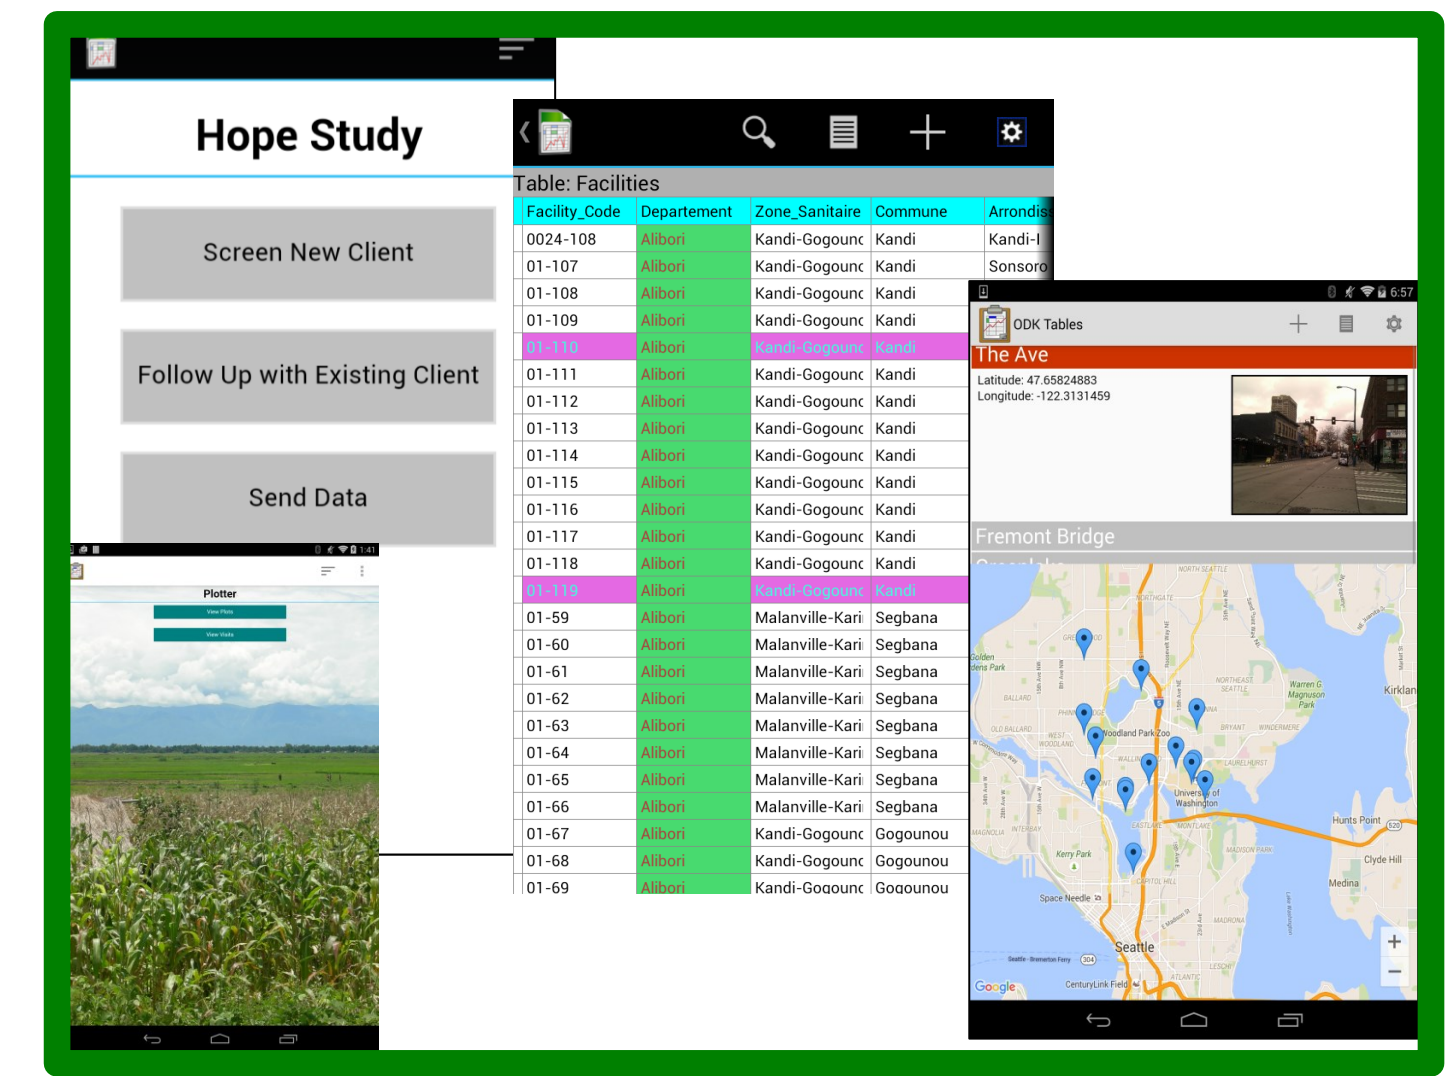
Hope Study

Screen New Client

Follow Up with Existing Client

Send Data

1:41

Plotter

View Plots

View Visits

Table: Facilities

| Facility_Code | Departement | Zone_Sanitaire | Commune | Arrondis |
|---|---|---|---|---|
| 0024-108 | Alibori | Kandi-Gogounc | Kandi | Kandi-I |
| 01-107 | Alibori | Kandi-Gogounc | Kandi | Sonsoro |
| 01-108 | Alibori | Kandi-Gogounc | Kandi | |
| 01-109 | Alibori | Kandi-Gogounc | Kandi | |
| 01-110 | Alibori | Kandi-Gogounc | Kandi | |
| 01-111 | Alibori | Kandi-Gogounc | Kandi | |
| 01-112 | Alibori | Kandi-Gogounc | Kandi | |
| 01-113 | Alibori | Kandi-Gogounc | Kandi | |
| 01-114 | Alibori | Kandi-Gogounc | Kandi | |
| 01-115 | Alibori | Kandi-Gogounc | Kandi | |
| 01-116 | Alibori | Kandi-Gogounc | Kandi | |
| 01-117 | Alibori | Kandi-Gogounc | Kandi | |
| 01-118 | Alibori | Kandi-Gogounc | Kandi | |
| 01-119 | Alibori | Kandi-Gogounc | Kandi | |
| 01-59 | Alibori | Malanville-Kari | Segbana | |
| 01-60 | Alibori | Malanville-Kari | Segbana | |
| 01-61 | Alibori | Malanville-Kari | Segbana | |
| 01-62 | Alibori | Malanville-Kari | Segbana | |
| 01-63 | Alibori | Malanville-Kari | Segbana | |
| 01-64 | Alibori | Malanville-Kari | Segbana | |
| 01-65 | Alibori | Malanville-Kari | Segbana | |
| 01-66 | Alibori | Malanville-Kari | Segbana | |
| 01-67 | Alibori | Kandi-Gogounc | Gogounou | |
| 01-68 | Alibori | Kandi-Gogounc | Gogounou | |
| 01-69 | Alibori | Kandi-Gogounc | Gogounou | |

6:57

ODK Tables

The Ave

Latitude: 47.65824883
Longitude: -122.3131459

Fremont Bridge

NORTH SEATTLE
NORTHGATE
Golden Gardens Park
BALLARD
NORTHEAST SEATTLE
Warren G. Magnuson Park
Kirkland
OLD BALLARD
WEST WOODLAND
Woodland Park Zoo
BRYANT
WINDERMERE
LAURELHURST
University of Washington
EASTLAKE
MONTLAKE
Hunts Point
MAGNOLIA
INTERBAY
Kerry Park
MADISON PARK
Clyde Hill
CAPITOL HILL
Medina
Space Needle
MADRONA
Seattle
LESCHI
Seattle - Bremerton Ferry
CenturyLink Field
ATLANTIC
Google